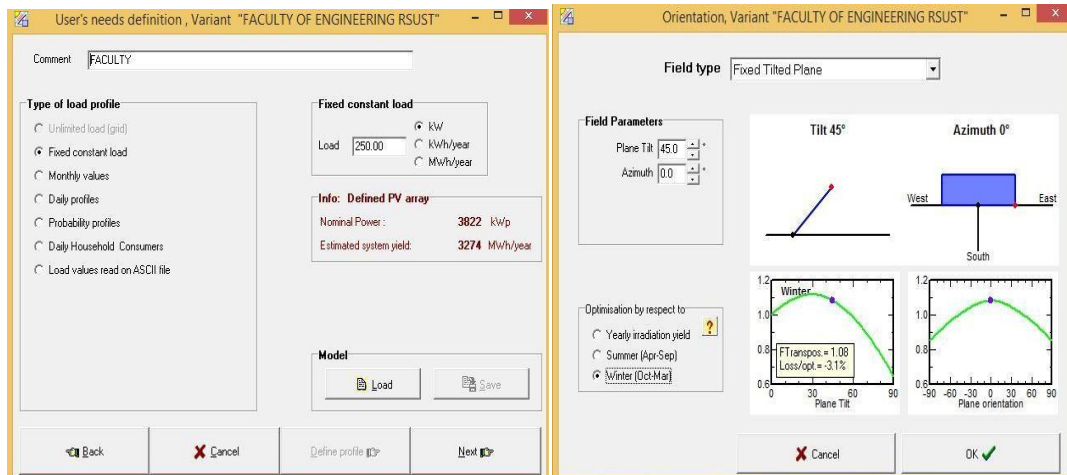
User's needs definition , Variant "FACULTY OF ENGINEERING RSUST"

Comment FACULTY

Type of load profile
Unlimited load (grid)
Fixed constant load
Monthly values
Daily profiles
Probability profiles
Daily Household Consumers
Load values read on ASCII file

Fixed constant load
Load 250.00
kW
kWh/year
MWh/year

Info: Defined PV array
Nominal Power : 3822 kWp
Estimated system yield: 3274 MWh/year

Model
Load
Save

Back
Cancel
Define profile
Next

Orientation, Variant "FACULTY OF ENGINEERING RSUST"

Field type Fixed Tilted Plane

Field Parameters
Plane Tilt 45.0 °
Azimuth 0.0 °

Tilt 45°
Azimuth 0°
West
East
South

Optimisation by respect to
Yearly irradiation yield
Summer (Apr-Sep)
Winter (Oct-Mar)

1.2
Winter
1.0
0.8
FTranspos.= 1.08
Loss/opt.= -3.1%
0.6
0 30 60 90
Plane Tilt

1.2
1.0
0.8
0.6
-90 -60 -30 0 30 60 90
Plane orientation

Cancel
OK